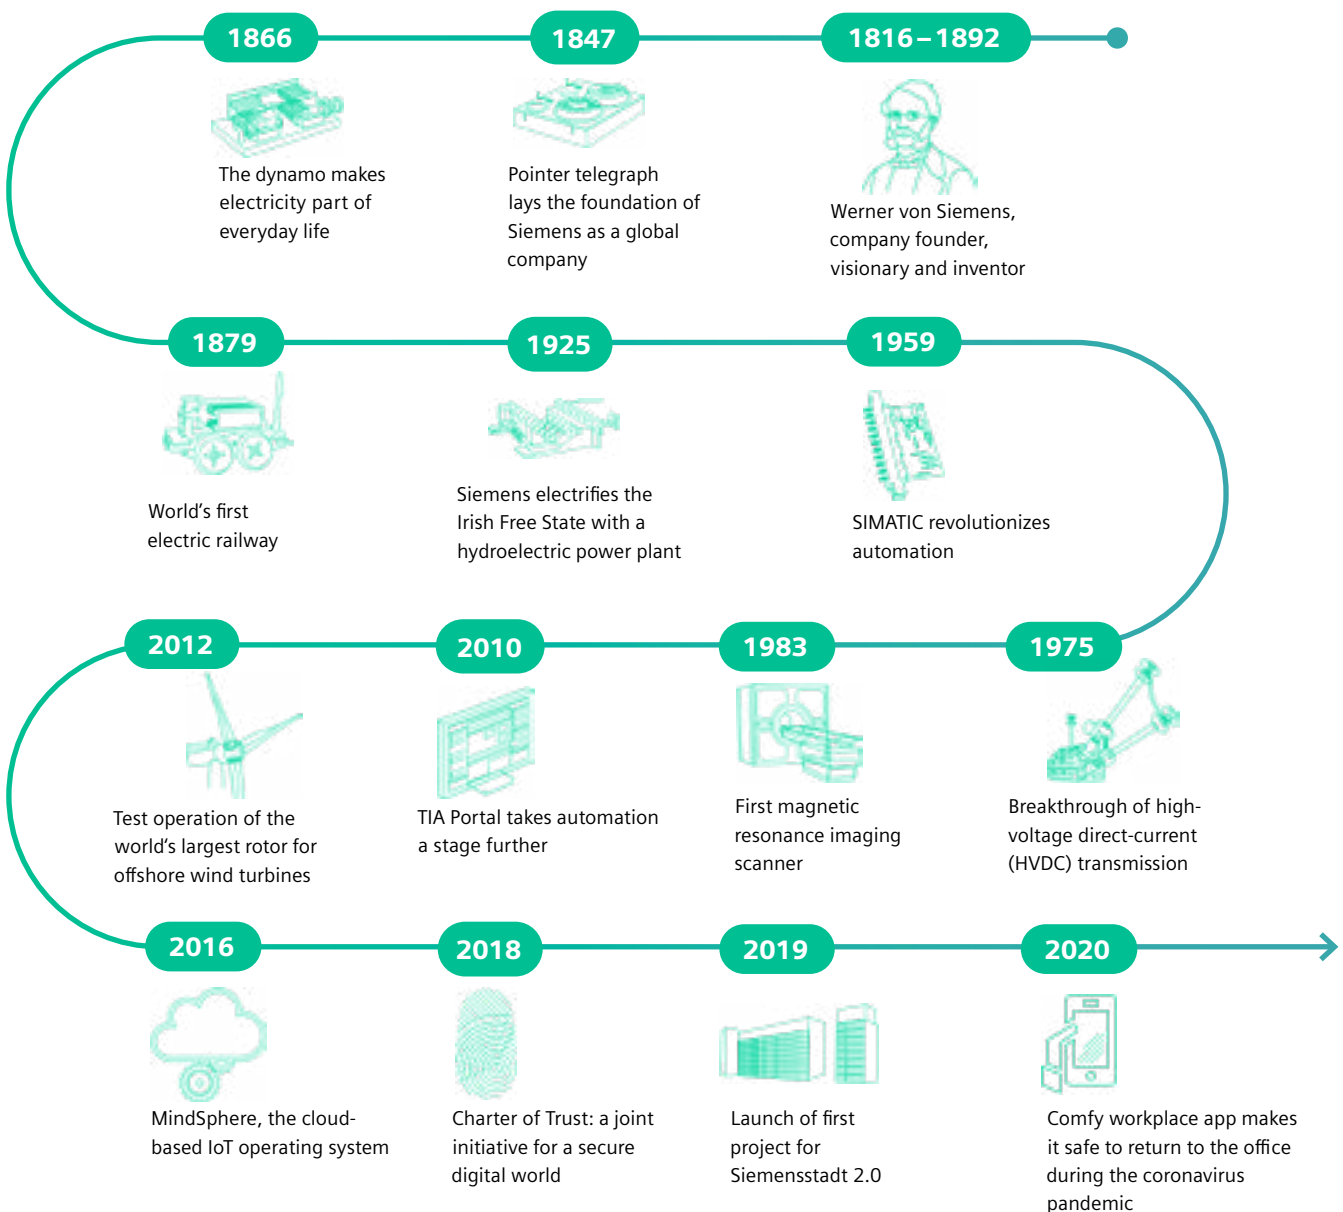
1866

The dynamo makes electricity part of everyday life

1847

Pointer telegraph lays the foundation of Siemens as a global company

1816 – 1892

Werner von Siemens, company founder, visionary and inventor

1879

World’s first electric railway

1925

Siemens electrifies the Irish Free State with a hydroelectric power plant

1959

SIMATIC revolutionizes automation

2012

Test operation of the world’s largest rotor for offshore wind turbines

2010

TIA Portal takes automation a stage further

1983

First magnetic resonance imaging scanner

1975

Breakthrough of high-voltage direct-current (HVDC) transmission

2016

MindSphere, the cloud-based IoT operating system

2018

Charter of Trust: a joint initiative for a secure digital world

2019

Launch of first project for Siemensstadt 2.0

2020

Comfy workplace app makes it safe to return to the office during the coronavirus pandemic